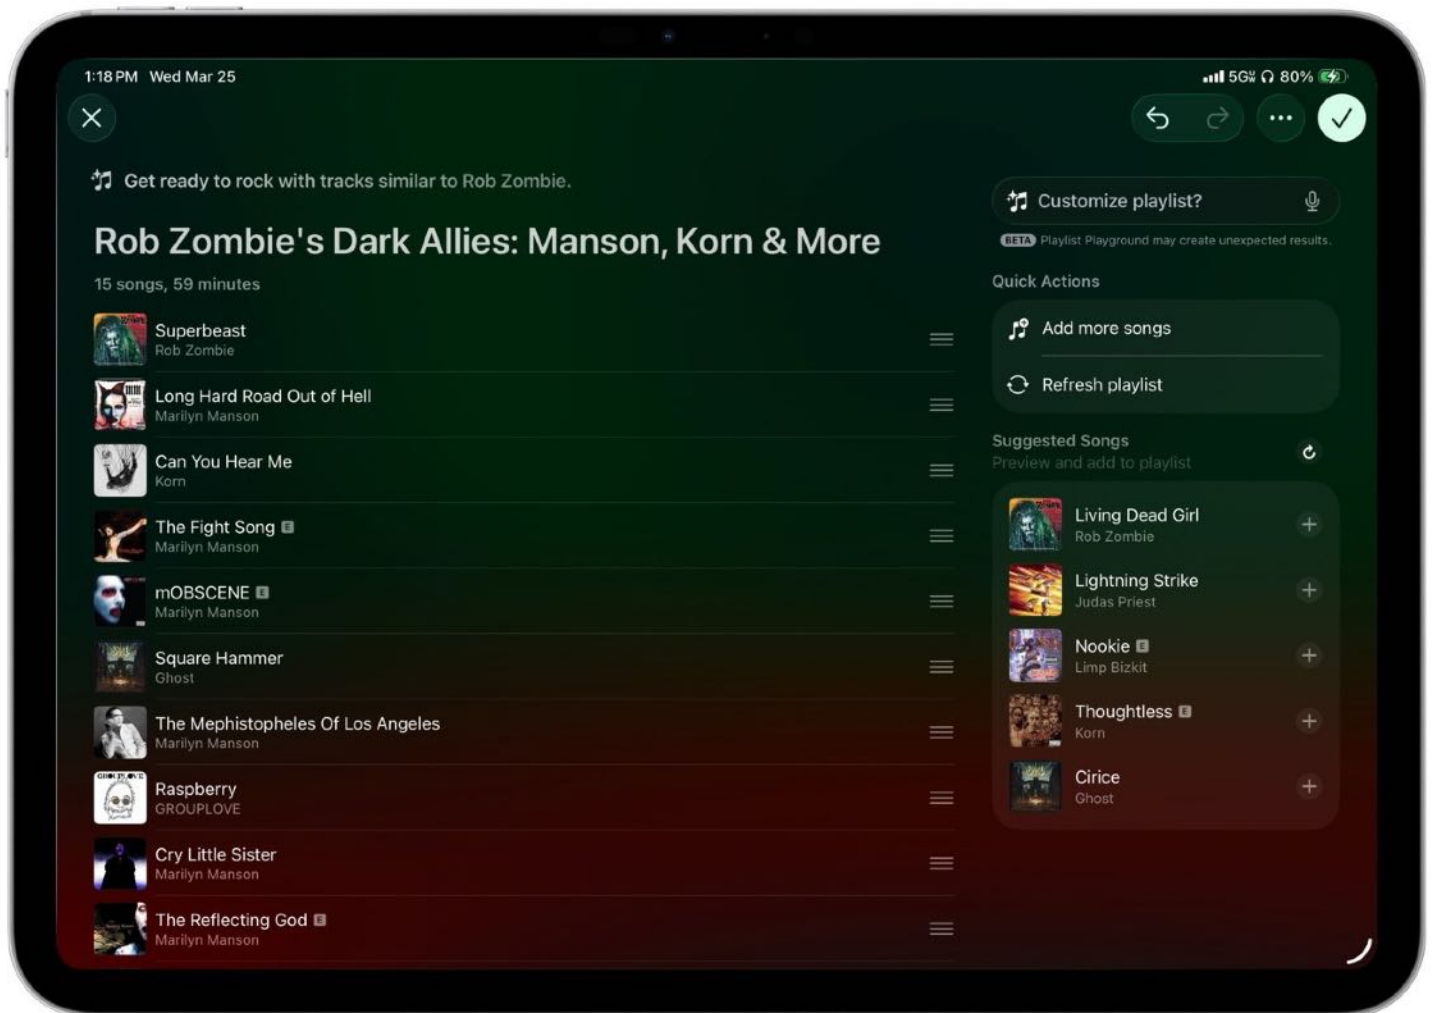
1:18 PM Wed Mar 25

5G 80%

Get ready to rock with tracks similar to Rob Zombie.

Rob Zombie's Dark Allies: Manson, Korn & More

15 songs, 59 minutes

Superbeast
Rob Zombie

Long Hard Road Out of Hell
Marilyn Manson

Can You Hear Me
Korn

The Fight Song E
Marilyn Manson

mOBSCENE E
Marilyn Manson

Square Hammer
Ghost

The Mephistopheles Of Los Angeles
Marilyn Manson

Raspberry
GROUPLOVE

Cry Little Sister
Marilyn Manson

The Reflecting God E
Marilyn Manson

Customize playlist?

BETA Playlist Playground may create unexpected results.

Quick Actions

Add more songs

Refresh playlist

Suggested Songs
Preview and add to playlist

Living Dead Girl
Rob Zombie

Lightning Strike
Judas Priest

Nookie E
Limp Bizkit

Thoughtless E
Korn

Cirice
Ghost